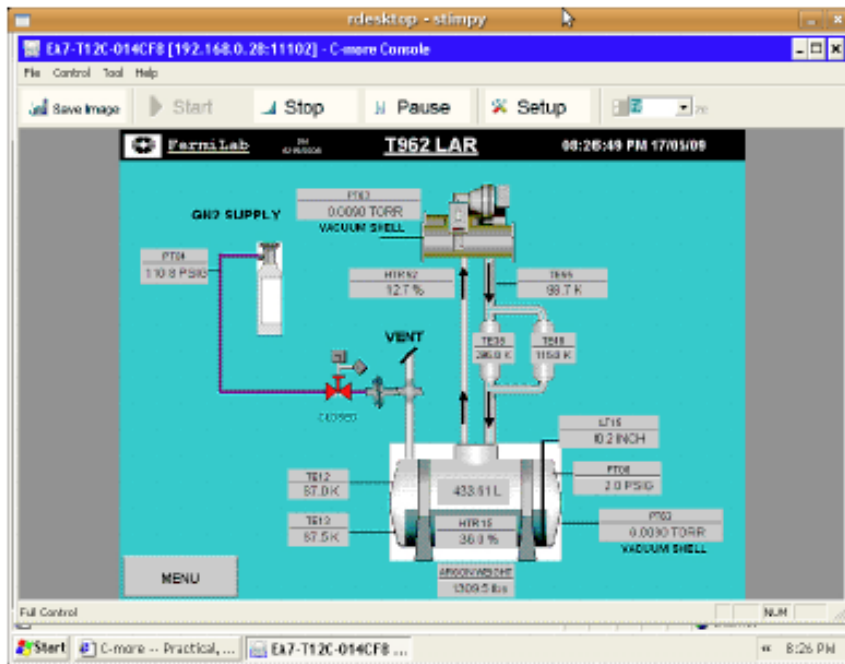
rdesktop - stimpy

EA7-T12C-014CF8 [192.168.0.28:11102] - C-more Console

File Control Tool Help

Save Image Start Stop Pause Setup

FermiLab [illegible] T962 LAR 08:26:49 PM 17/05/09

PT03
0.0090 TORR
VACUUM SHELL

GN2 SUPPLY

PT04
110.8 PSIG

HTR52
12.7 %

TE55
98.7 K

VENT

TE35
285.0 K

TE18
115.0 K

CLOSED

LT15
10.2 INCH

PT08
2.0 PSIG

TE12
87.0 K

433.51 L

TE13
87.5 K

HTR15
36.0 %

PT03
0.0030 TORR
VACUUM SHELL

MENU

ARGON WEIGHT
1309.5 lbs

Full Control

NUM

Start C-more -- Practical, ... EA7-T12C-014CF8 ... 8:26 PM